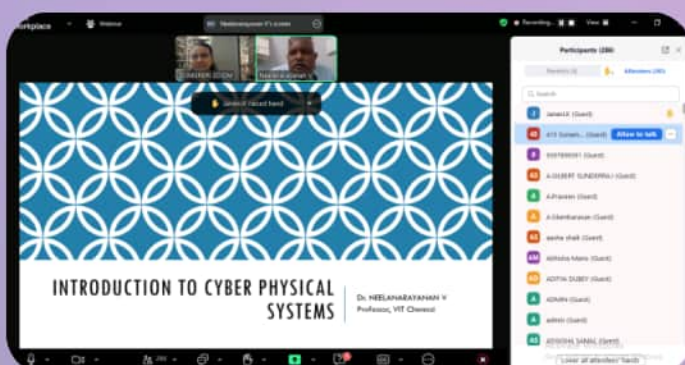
orkplace Webinar Neelanarayanan V's screen Recording... View

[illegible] Neelanarayanan V

Janani.K raised hand

INTRODUCTION TO CYBER PHYSICAL SYSTEMS

Dr. NEELANARAYANAN V
Professor, VIT Chennai

Participants (286)

Panelists (4) Attendees (282)

Search

Janani.K (Guest)
413 Suresh... (Guest) Allow to talk
9597896091 (Guest)
A.GILBERT SUNDERRAJ (Guest)
A.Praveen (Guest)
A.Senthamaran (Guest)
aasha shaik (Guest)
Abhisha Mano (Guest)
ADITYA DUBEY (Guest)
ADMIN (Guest)
admin (Guest)
ADRISHA SAMAL (Guest)

Lower all attendees' hands

286